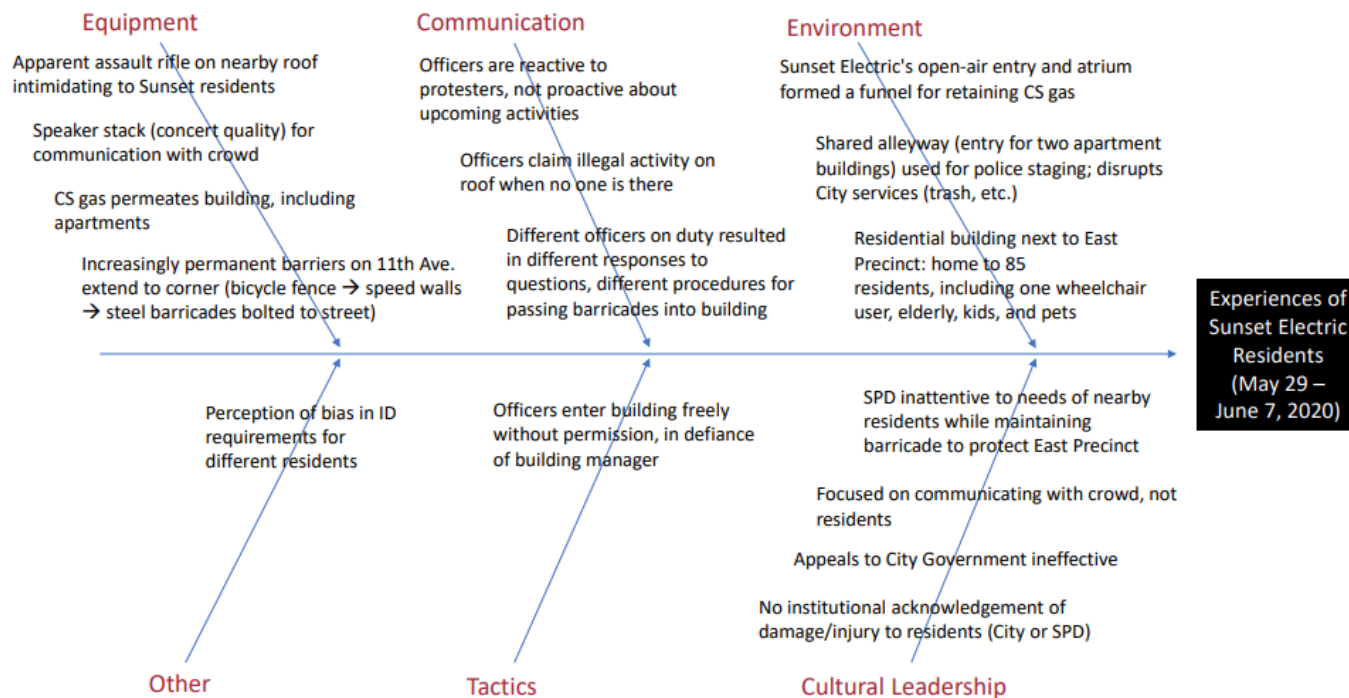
Equipment

Apparent assault rifle on nearby roof intimidating to Sunset residents

Speaker stack (concert quality) for communication with crowd

CS gas permeates building, including apartments

Increasingly permanent barriers on 11th Ave. extend to corner (bicycle fence → speed walls → steel barricades bolted to street)

Communication

Officers are reactive to protesters, not proactive about upcoming activities

Officers claim illegal activity on roof when no one is there

Different officers on duty resulted in different responses to questions, different procedures for passing barricades into building

Environment

Sunset Electric's open-air entry and atrium formed a funnel for retaining CS gas

Shared alleyway (entry for two apartment buildings) used for police staging; disrupts City services (trash, etc.)

Residential building next to East Precinct: home to 85 residents, including one wheelchair user, elderly, kids, and pets

Experiences of Sunset Electric Residents (May 29 – June 7, 2020)

Perception of bias in ID requirements for different residents

Other

Officers enter building freely without permission, in defiance of building manager

Tactics

SPD inattentive to needs of nearby residents while maintaining barricade to protect East Precinct

Focused on communicating with crowd, not residents

Appeals to City Government ineffective

No institutional acknowledgement of damage/injury to residents (City or SPD)

Cultural Leadership